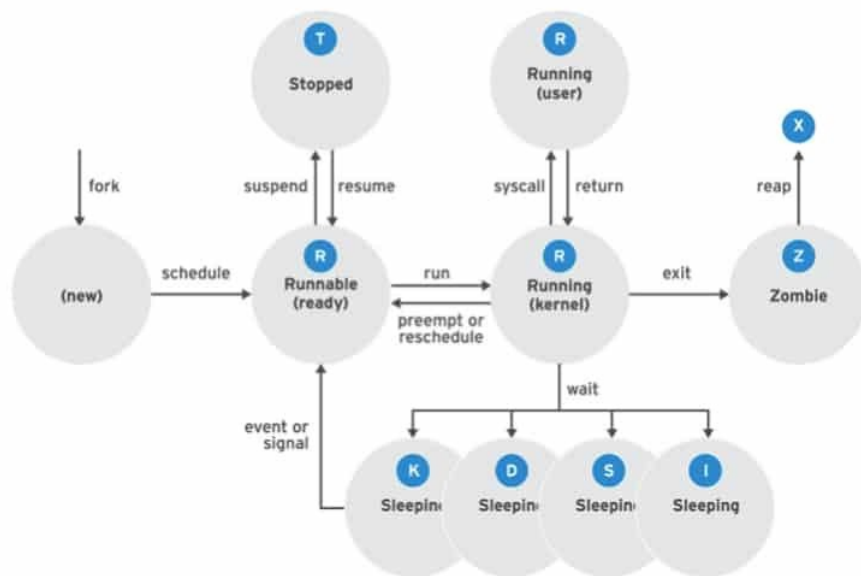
T
Stopped

R
Running (user)

X

fork

suspend

resume

syscall

return

reap

(new)

schedule

R
Runnable (ready)

run

preempt or reschedule

R
Running (kernel)

exit

Z
Zombie

wait

event or signal

K
Sleepin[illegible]

D
Sleepin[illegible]

S
Sleepin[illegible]

I
Sleeping